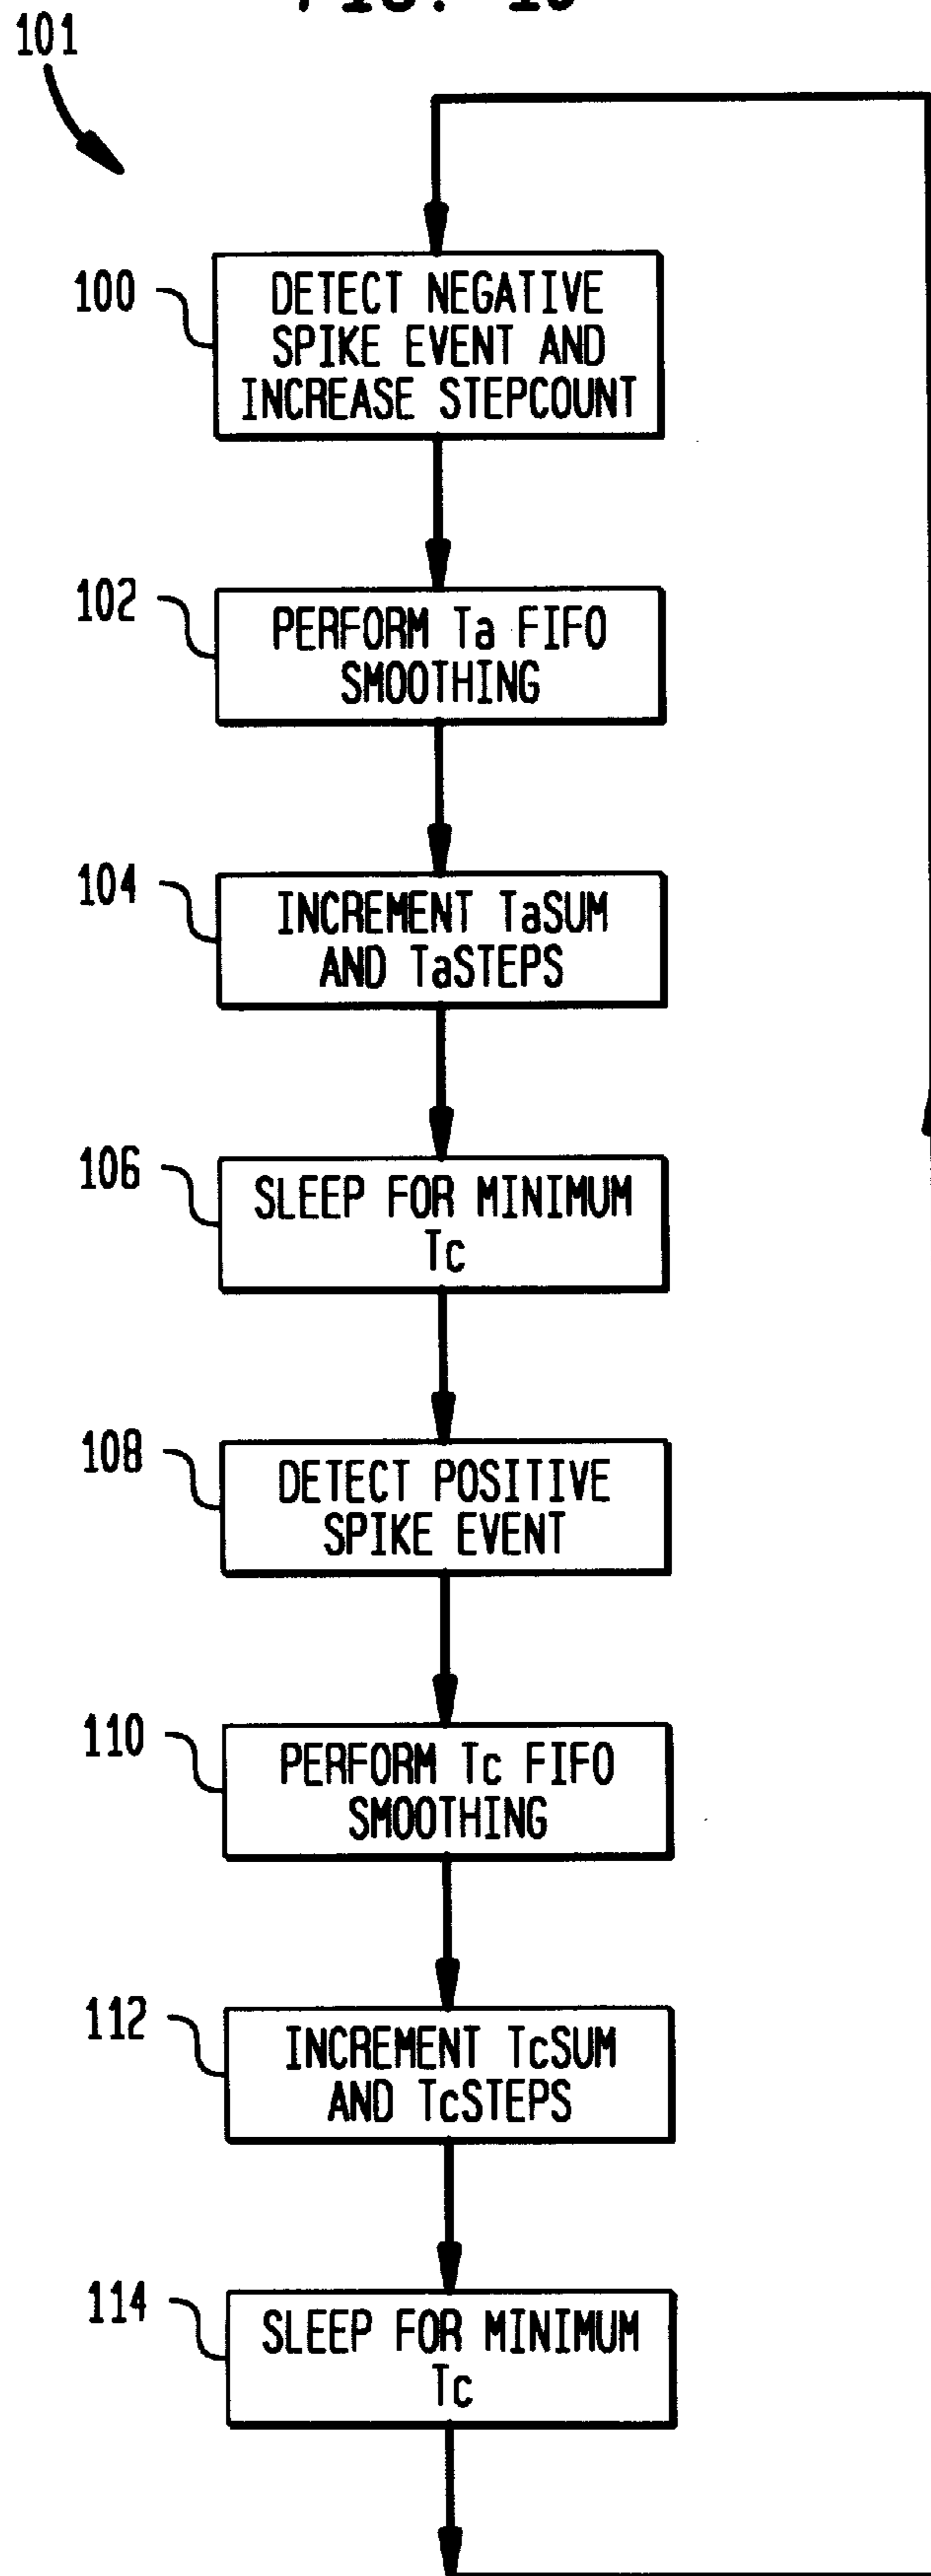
101

100 DETECT NEGATIVE SPIKE EVENT AND INCREASE STEPCOUNT

102 PERFORM Ta FIFO SMOOTHING

104 INCREMENT TaSUM AND TaSTEPS

106 SLEEP FOR MINIMUM Tc

108 DETECT POSITIVE SPIKE EVENT

110 PERFORM Tc FIFO SMOOTHING

112 INCREMENT TcSUM AND TcSTEPS

114 SLEEP FOR MINIMUM Tc